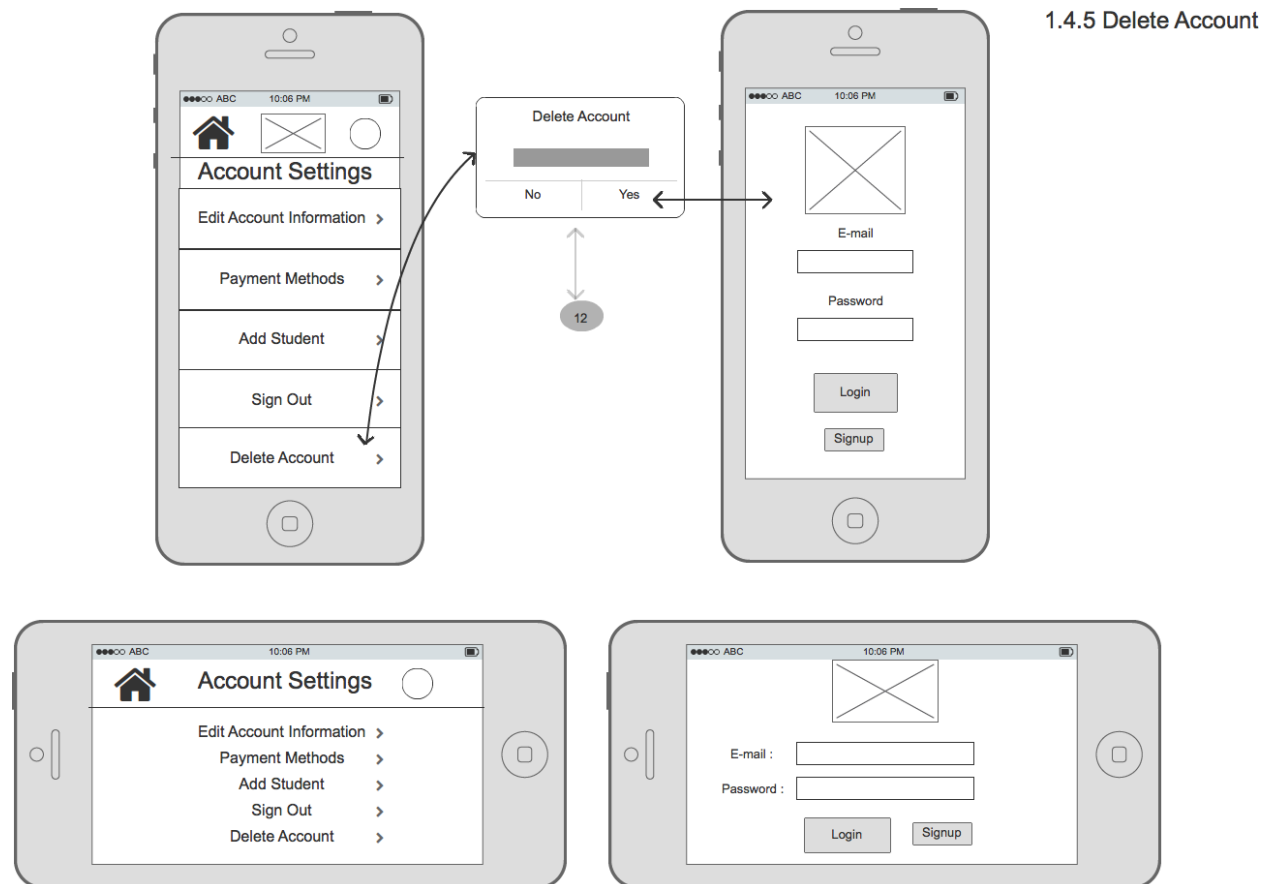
1.4.5 Delete Account

●●●○○ ABC 10:06 PM

Account Settings

Edit Account Information >

Payment Methods >

Add Student >

Sign Out >

Delete Account >

Delete Account

No

Yes

12

●●●○○ ABC 10:06 PM

E-mail

Password

Login

Signup

●●●○○ ABC 10:06 PM

Account Settings

Edit Account Information >

Payment Methods >

Add Student >

Sign Out >

Delete Account >

●●●○○ ABC 10:06 PM

E-mail :

Password :

Login

Signup